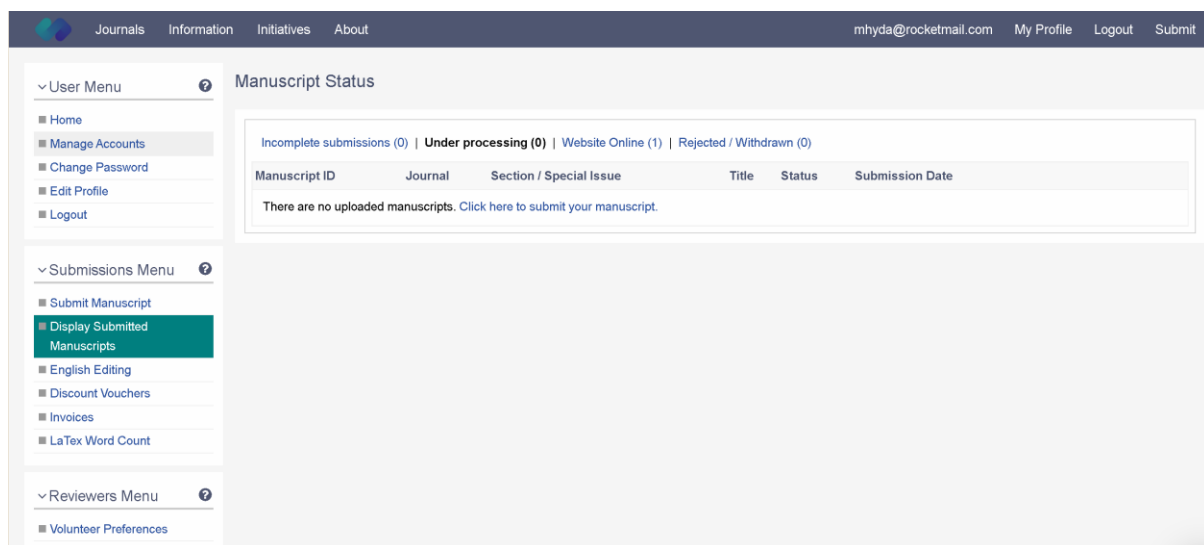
Journals Information Initiatives About mhyda@rocketmail.com My Profile Logout Submit

User Menu

Home
Manage Accounts
Change Password
Edit Profile
Logout

Submissions Menu

Submit Manuscript
Display Submitted Manuscripts
English Editing
Discount Vouchers
Invoices
LaTex Word Count

Reviewers Menu

Volunteer Preferences

Manuscript Status

Incomplete submissions (0) | Under processing (0) | Website Online (1) | Rejected / Withdrawn (0)

| Manuscript ID | Journal | Section / Special Issue | Title | Status | Submission Date |
|---|---|---|---|---|---|
| There are no uploaded manuscripts. Click here to submit your manuscript. | | | | | |